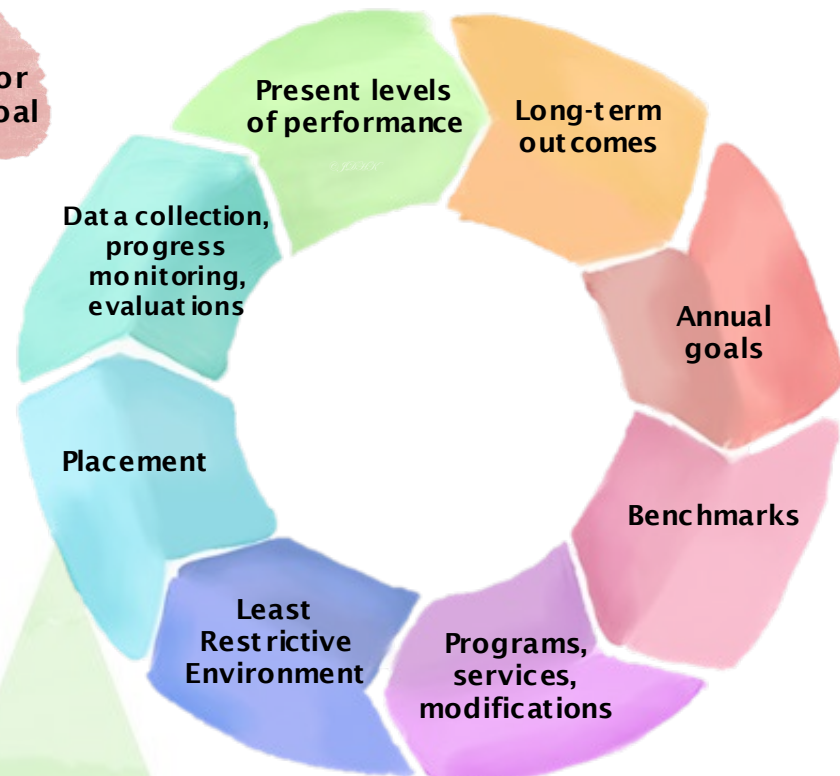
or
oal

Present levels of performance

Long-term outcomes

Annual goals

Benchmarks

Programs, services, modifications

Least Restrictive Environment

Placement

Data collection, progress monitoring, evaluations